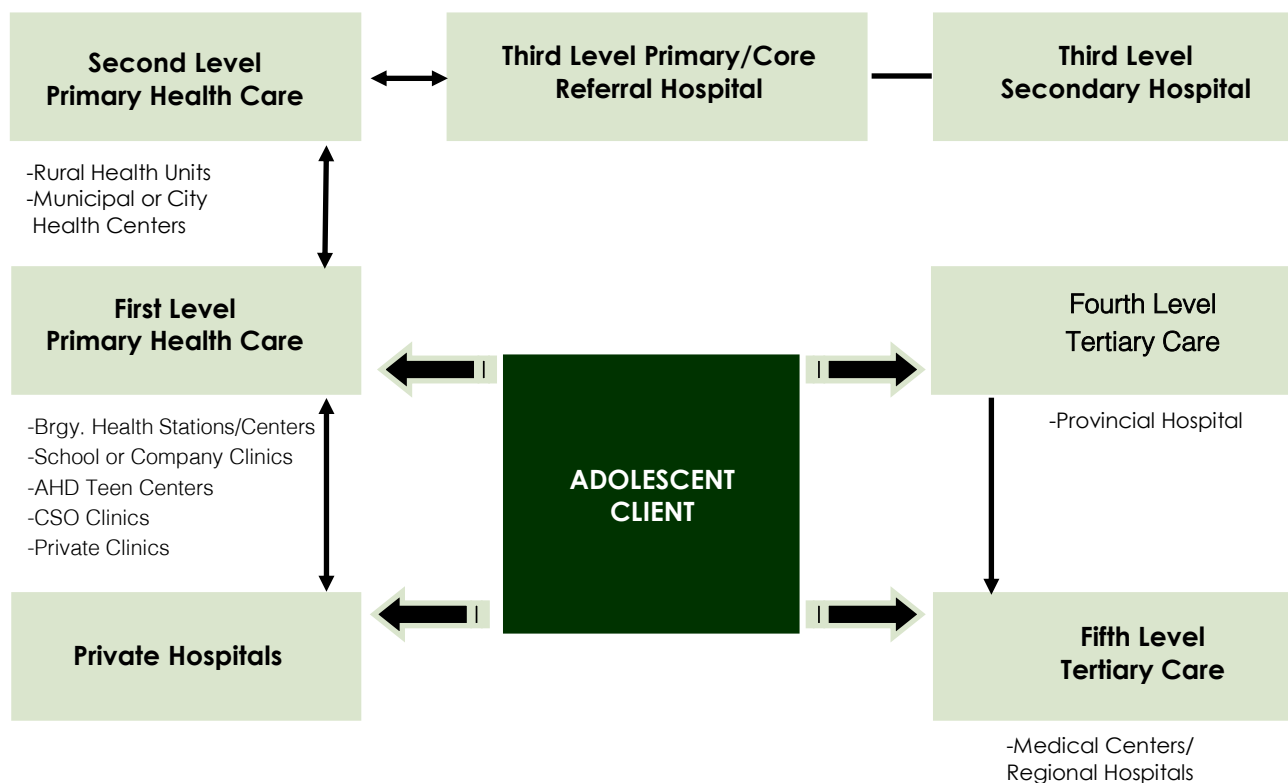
Second Level
Primary Health Care

Third Level Primary/Core
Referral Hospital

Third Level
Secondary Hospital

-Rural Health Units
-Municipal or City Health Centers

First Level
Primary Health Care

Fourth Level
Tertiary Care

-Provincial Hospital

-Brgy. Health Stations/Centers
-School or Company Clinics
-AHD Teen Centers
-CSO Clinics
-Private Clinics

ADOLESCENT
CLIENT

Private Hospitals

Fifth Level
Tertiary Care

-Medical Centers/
Regional Hospitals